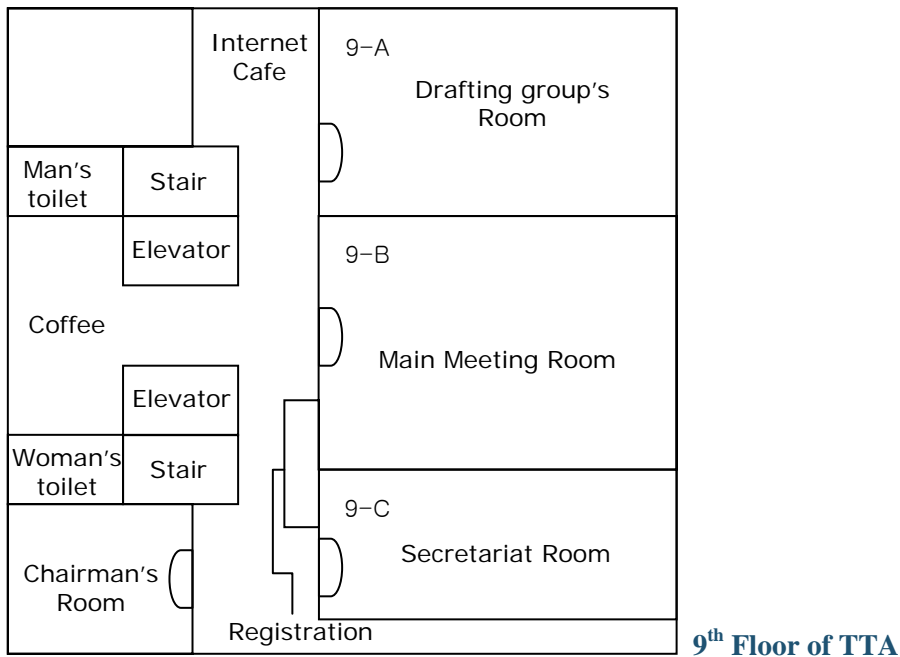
Internet Cafe

9-A
Drafting group's Room

Man's toilet

Stair

Elevator

9-B

Coffee

Main Meeting Room

Elevator

Woman's toilet

Stair

9-C
Secretariat Room

Chairman's Room

Registration

9$^{th}$ Floor of TTA